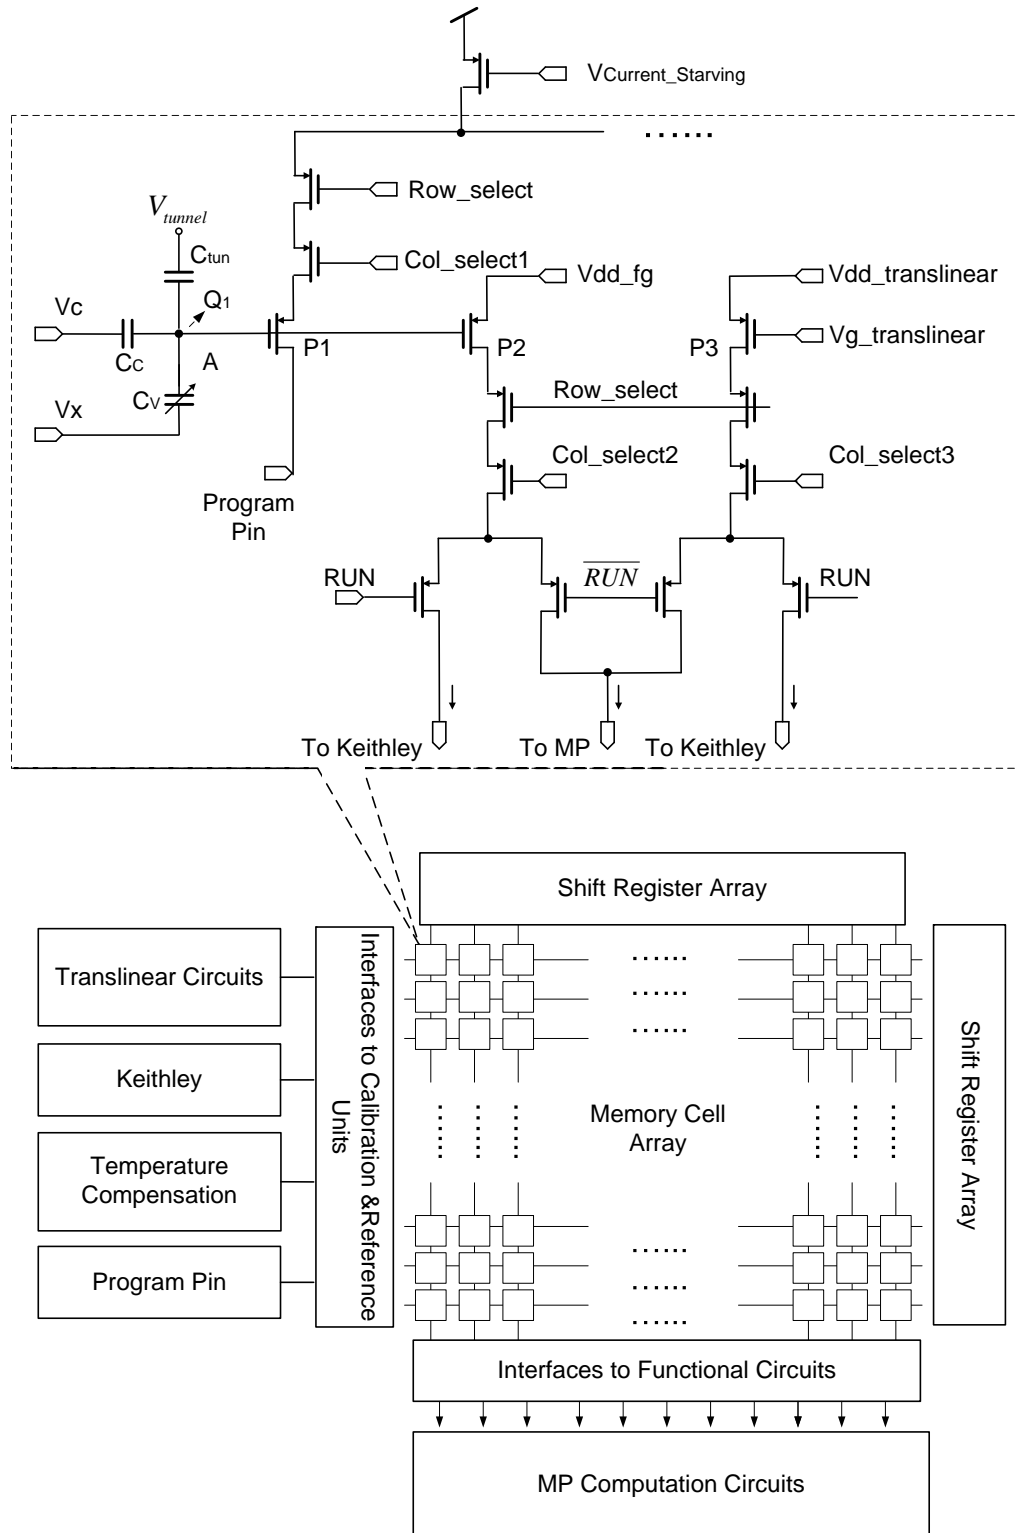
$V_{Current\_Starving}$

......

Row_select

$V_{tunnel}$

$C_{tun}$

Col_select1

Vdd_fg

Vdd_translinear

Vc

$Q_1$

Vg_translinear

$C_C$

P1

P2

P3

A

Row_select

$C_V$

Vx

Col_select2

Col_select3

Program Pin

RUN

$\overline{RUN}$

RUN

To Keithley

To MP

To Keithley

Shift Register Array

Translinear Circuits

Keithley

Temperature Compensation

Program Pin

Interfaces to Calibration &Reference Units

......

......

......

Memory Cell Array

......

......

......

Shift Register Array

Interfaces to Functional Circuits

MP Computation Circuits